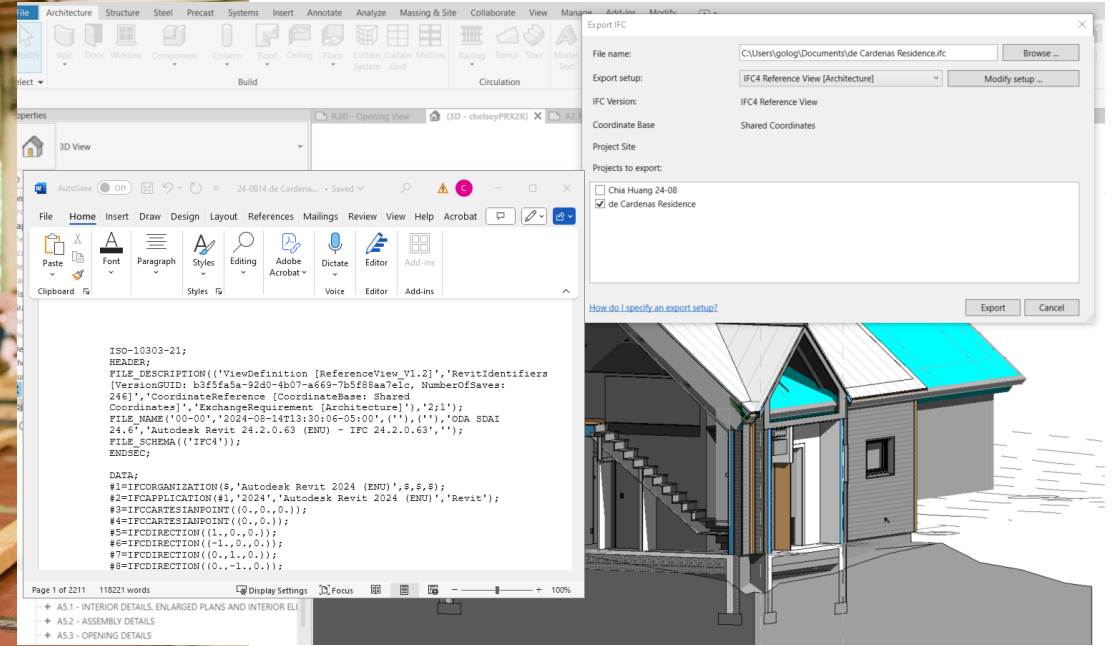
File Architecture Structure Steel Precast Systems Insert Annotate Analyze Massing & Site Collaborate View Manage Add-Ins Modify

Modify Wall Door Window Component Column Roof Ceiling Floor Curtain System Curtain Grid Mullion Railing Ramp Stair Model Text

Select Build Circulation

Properties

3D View

R.00 - Opening View 3D - chelseyPRX2K A3.1

Export IFC

File name: C:\Users\golog\Documents\de Cardenas Residence.ifc Browse ...

Export setup: IFC4 Reference View [Architecture] Modify setup ...

IFC Version: IFC4 Reference View

Coordinate Base Shared Coordinates

Project Site

Projects to export:

Chia Huang 24-08

de Cardenas Residence

How do I specify an export setup?

Export Cancel

AutoSave Off 24-0814 de Cardena... • Saved C

File Home Insert Draw Design Layout References Mailings Review View Help Acrobat

Paste Font Paragraph Styles Editing Adobe Acrobat Dictate Editor Add-ins

Clipboard Styles Voice Editor Add-ins

ISO-10303-21;
HEADER;
FILE_DESCRIPTION(('ViewDefinition [ReferenceView_V1.2]','RevitIdentifiers [VersionGUID: b3f5fa5a-92d0-4b07-a669-7b5f88aa7e1c, NumberOfSaves: 246]','CoordinateReference [CoordinateBase: Shared Coordinates]','ExchangeRequirement [Architecture]'),'2;1');
FILE_NAME('00-00','2024-08-14T13:30:06-05:00',(''),(''),'ODA SDAI 24.6','Autodesk Revit 24.2.0.63 (ENU) - IFC 24.2.0.63','');
FILE_SCHEMA(('IFC4'));
ENDSEC;

DATA;
#1=IFCORGANIZATION($,'Autodesk Revit 2024 (ENU)',$,$,$);
#2=IFCAPPLICATION(#1,'2024','Autodesk Revit 2024 (ENU)','Revit');
#3=IFCCARTESIANPOINT((0.,0.,0.));
#4=IFCCARTESIANPOINT((0.,0.));
#5=IFCDIRECTION((1.,0.,0.));
#6=IFCDIRECTION((-1.,0.,0.));
#7=IFCDIRECTION((0.,1.,0.));
#8=IFCDIRECTION((0.,-1.,0.));

Page 1 of 2211 118221 words Display Settings Focus 100%

A5.1 - INTERIOR DETAILS, ENLARGED PLANS AND INTERIOR EL
A5.2 - ASSEMBLY DETAILS
A5.3 - OPENING DETAILS